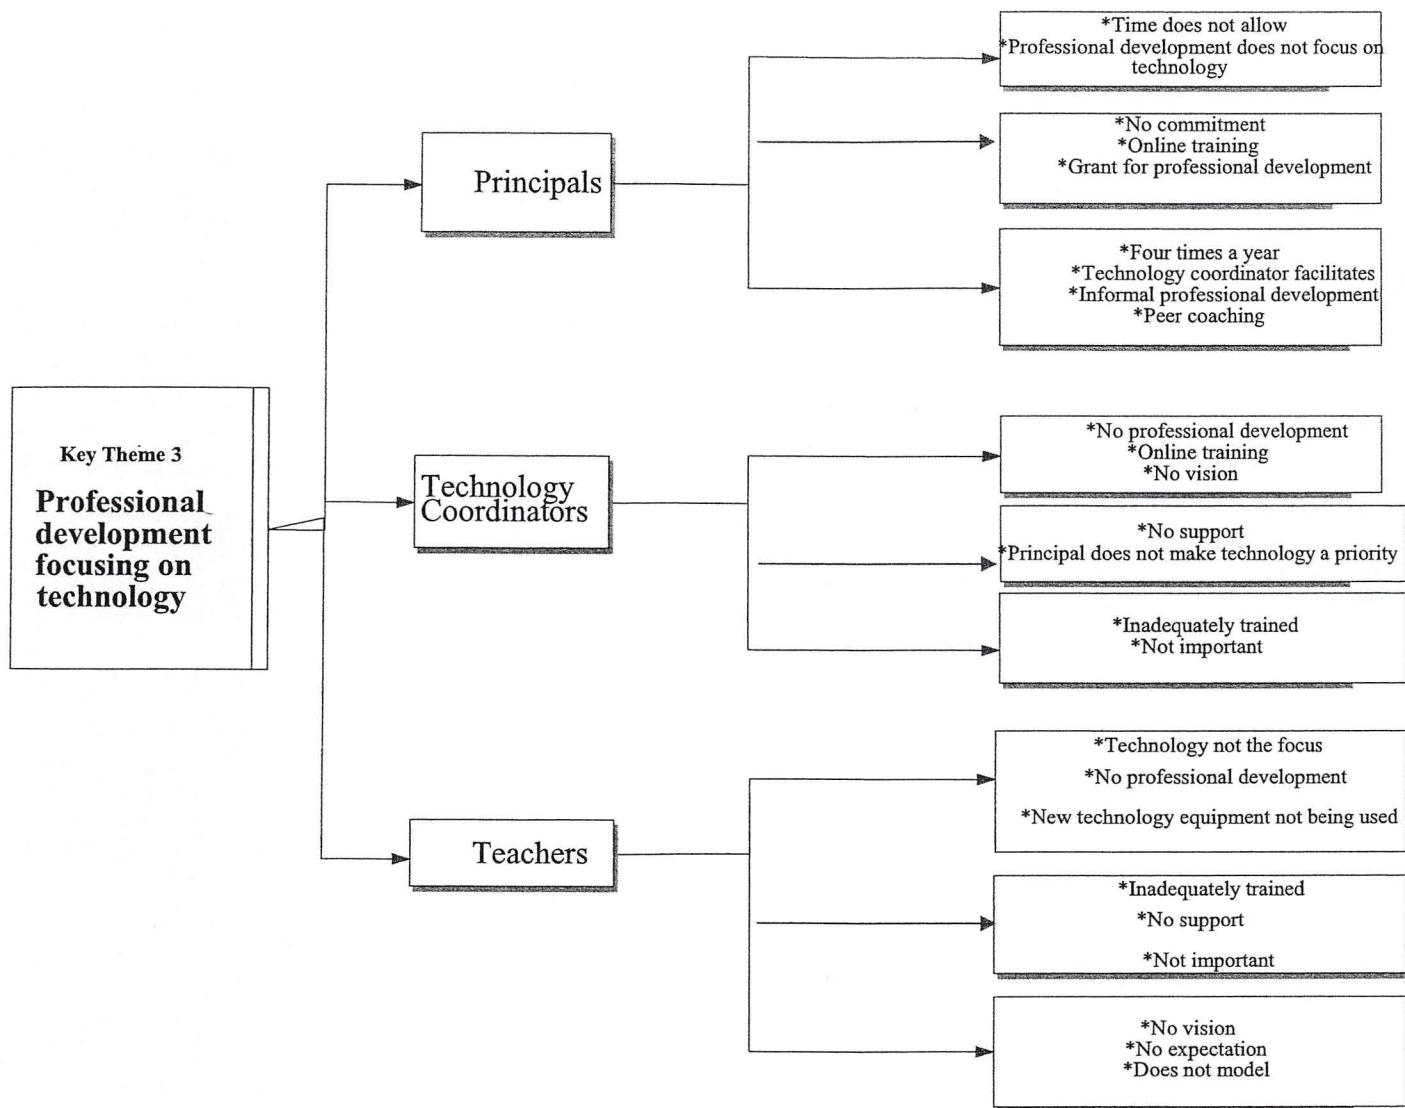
Key Theme 3

Professional development focusing on technology

Principals

*Time does not allow
*Professional development does not focus on technology

*No commitment
*Online training
*Grant for professional development

*Four times a year
*Technology coordinator facilitates
*Informal professional development
*Peer coaching

Technology Coordinators

*No professional development
*Online training
*No vision

*No support
*Principal does not make technology a priority

*Inadequately trained
*Not important

Teachers

*Technology not the focus
*No professional development
*New technology equipment not being used

*Inadequately trained
*No support
*Not important

*No vision
*No expectation
*Does not model